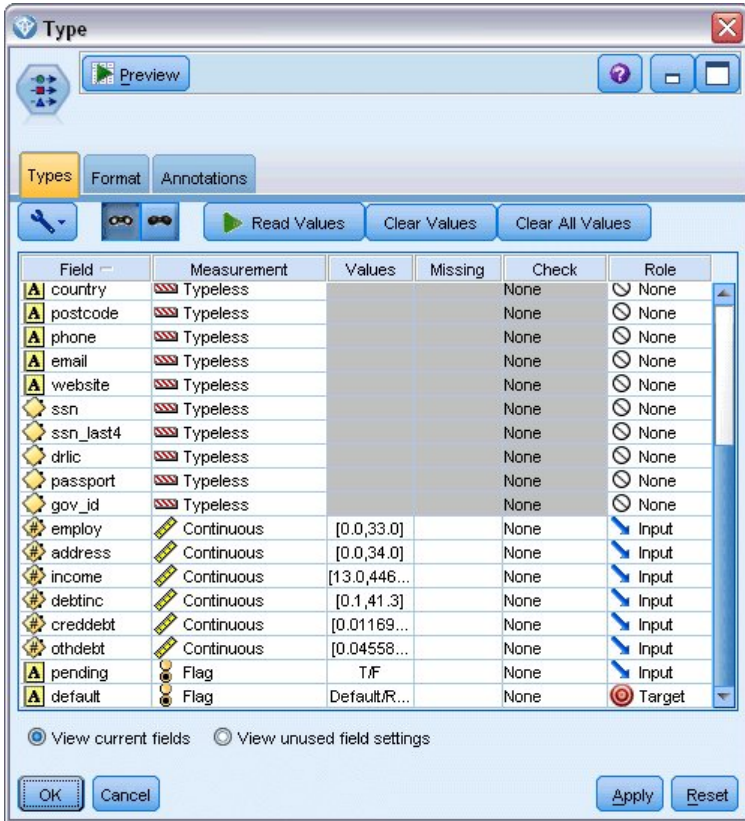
Type

Preview

Types Format Annotations

Read Values Clear Values Clear All Values

| Field | Measurement | Values | Missing | Check | Role |
|---|---|---|---|---|---|
| country | Typeless | | | None | None |
| postcode | Typeless | | | None | None |
| phone | Typeless | | | None | None |
| email | Typeless | | | None | None |
| website | Typeless | | | None | None |
| ssn | Typeless | | | None | None |
| ssn_last4 | Typeless | | | None | None |
| drlic | Typeless | | | None | None |
| passport | Typeless | | | None | None |
| gov_id | Typeless | | | None | None |
| employ | Continuous | [0.0,33.0] | | None | Input |
| address | Continuous | [0.0,34.0] | | None | Input |
| income | Continuous | [13.0,446... | | None | Input |
| debtinc | Continuous | [0.1,41.3] | | None | Input |
| creddebt | Continuous | [0.01169... | | None | Input |
| othdebt | Continuous | [0.04558... | | None | Input |
| pending | Flag | T/F | | None | Input |
| default | Flag | Default/R... | | None | Target |

View current fields View unused field settings

OK Cancel Apply Reset